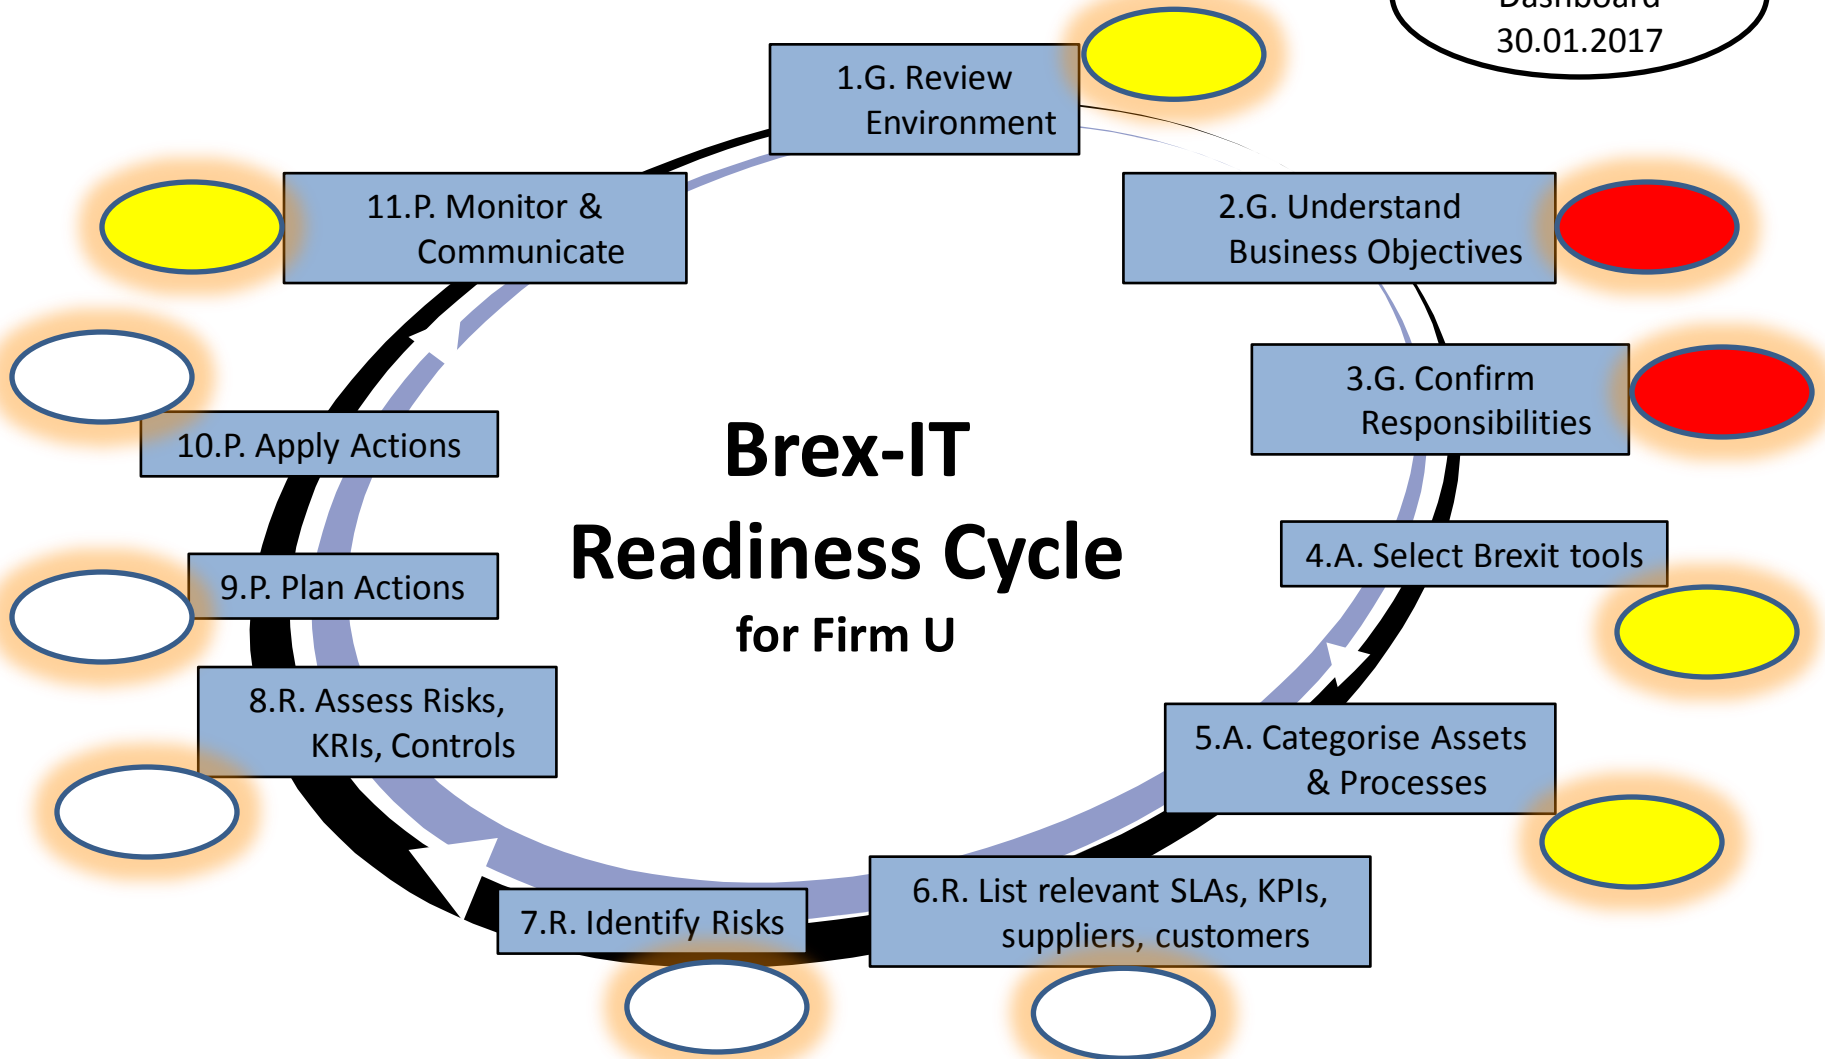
Dashboard
30.01.2017

1.G. Review Environment

2.G. Understand Business Objectives

3.G. Confirm Responsibilities

4.A. Select Brexit tools

5.A. Categorise Assets & Processes

6.R. List relevant SLAs, KPIs, suppliers, customers

7.R. Identify Risks

8.R. Assess Risks, KRIs, Controls

9.P. Plan Actions

10.P. Apply Actions

11.P. Monitor & Communicate

Brex-IT
Readiness Cycle
for Firm U